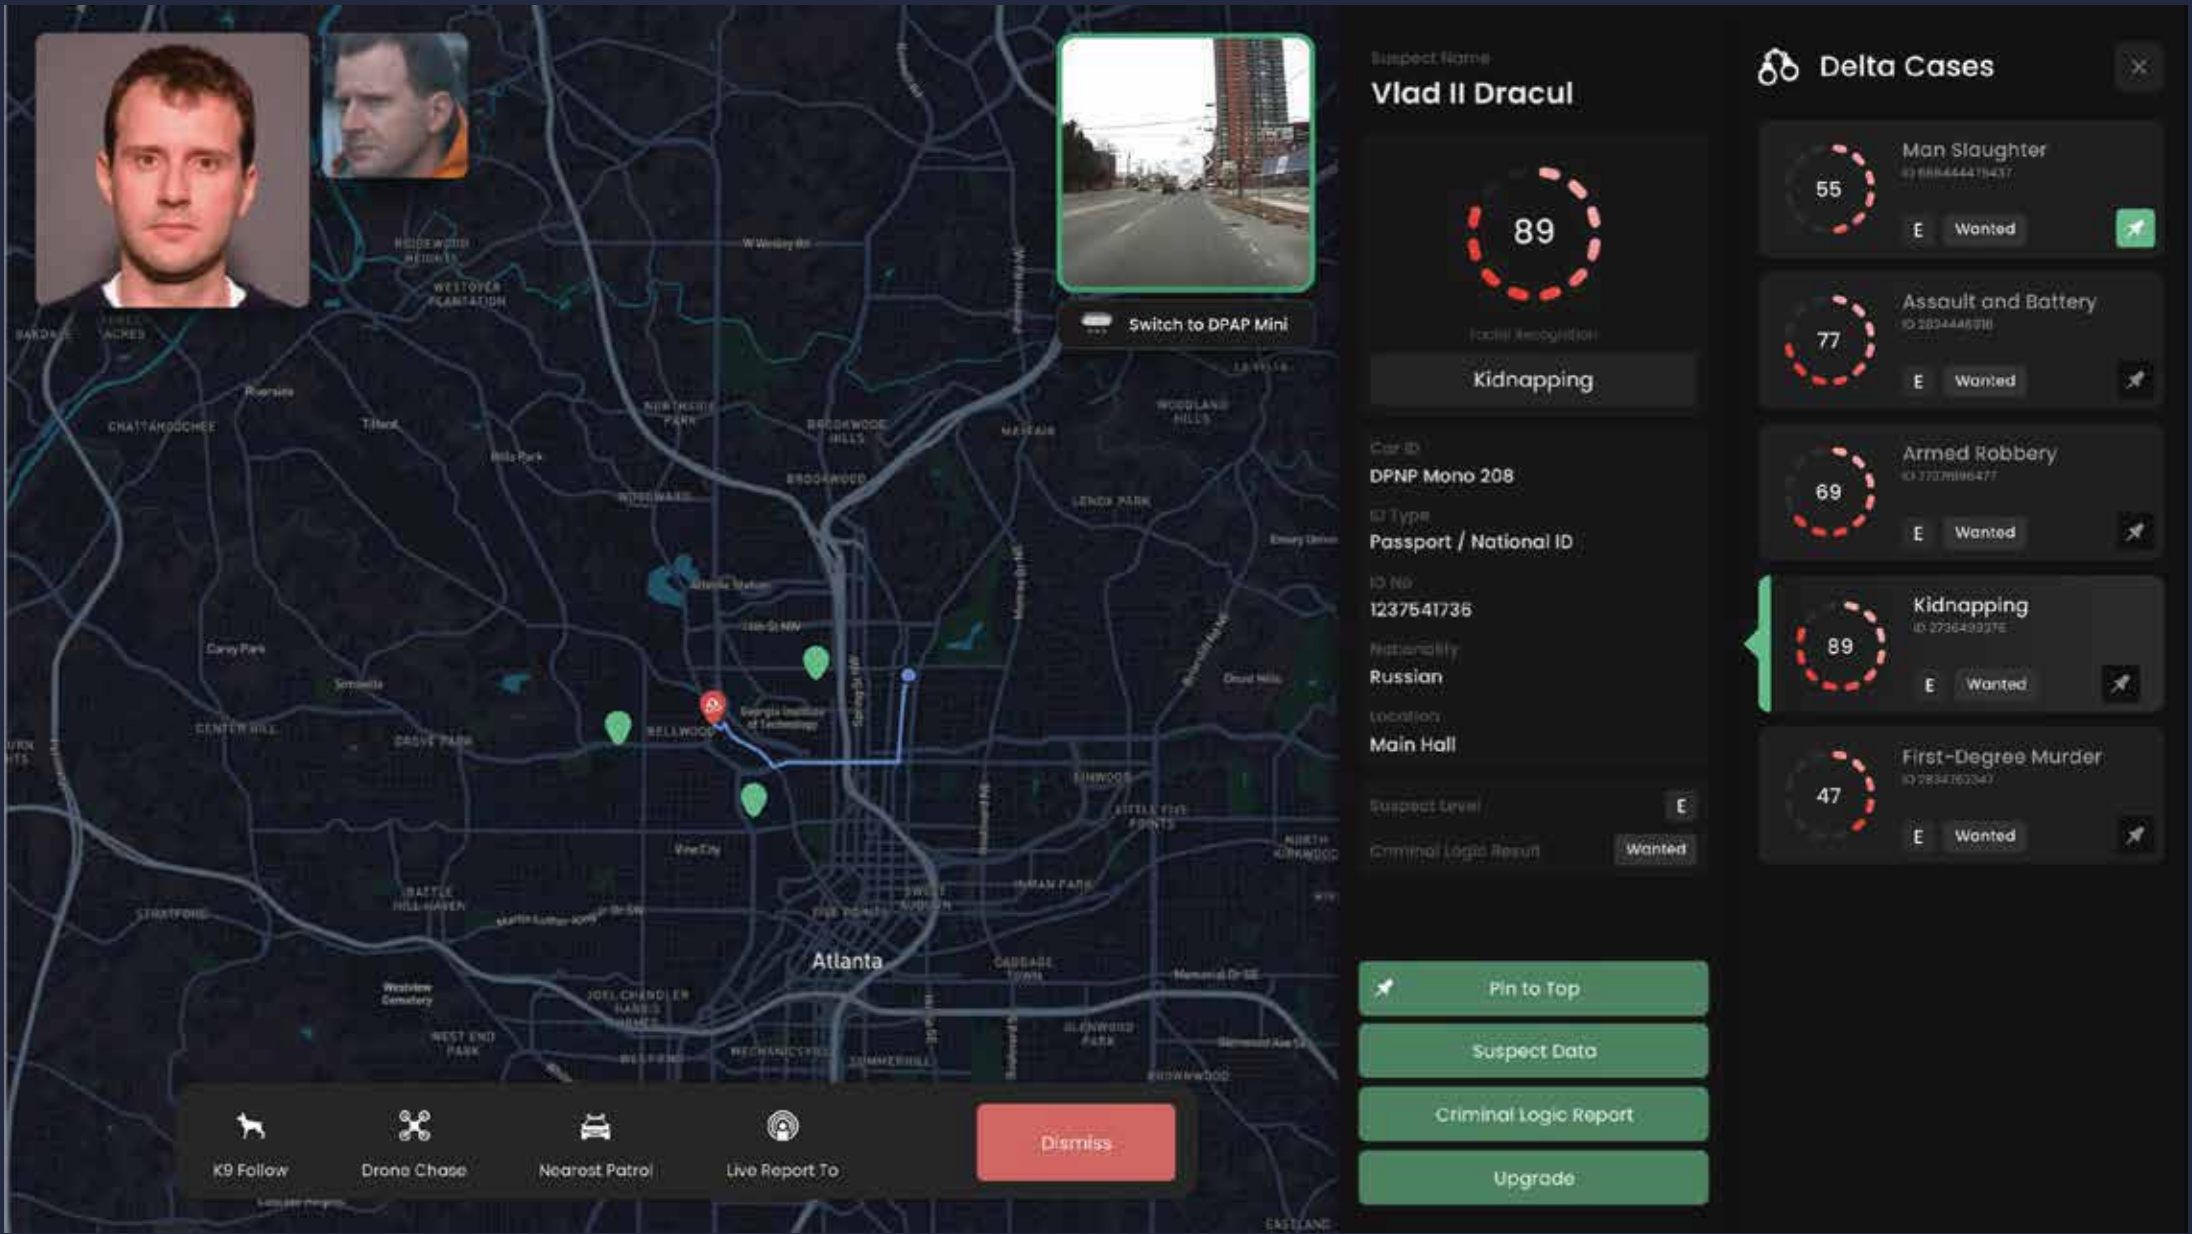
Switch to DPAP Mini

RIDGEWOOD HEIGHTS
WESTOVER PLANTATION
W Wesley Rd
CHATTAHOOCHEE
Riverside
Tilford
NORTHSIDE PARK
BROOKWOOD HILLS
WOODLAND HILLS
LENOX PARK
Bills Park
BROOKWOOD
Atlantic Station
Carey Park
Simsville
CENTER HILL
GROVE PARK
BELLWOOD
Georgia Institute of Technology
Vine City
INMAN PARK
FIVE POINTS
LITTLE FIVE POINTS
BATTLE HILL HAVEN
STRATFORD
Atlanta
CABBAGETOWN
JOEL CHANDLER HARRIS HOMES
Westview Cemetery
WEST END PARK
MECHANICSVILLE
SUMMERHILL
GLENWOOD PARK
ORMEWOOD
EAST LAKE

K9 Follow
Drone Chase
Nearest Patrol
Live Report To
Dismiss

Suspect Name
Vlad II Dracul

89
Facial Recognition
Kidnapping

Car ID
DPNP Mono 208
ID Type
Passport / National ID
ID No
1237541736
Nationality
Russian
Location
Main Hall
Suspect Level E
Criminal Logic Result Wanted

Pin to Top
Suspect Data
Criminal Logic Report
Upgrade

Delta Cases

55 Man Slaughter
ID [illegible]
E Wanted

77 Assault and Battery
ID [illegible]
E Wanted

69 Armed Robbery
ID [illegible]
E Wanted

89 Kidnapping
ID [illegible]
E Wanted

47 First-Degree Murder
ID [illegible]
E Wanted